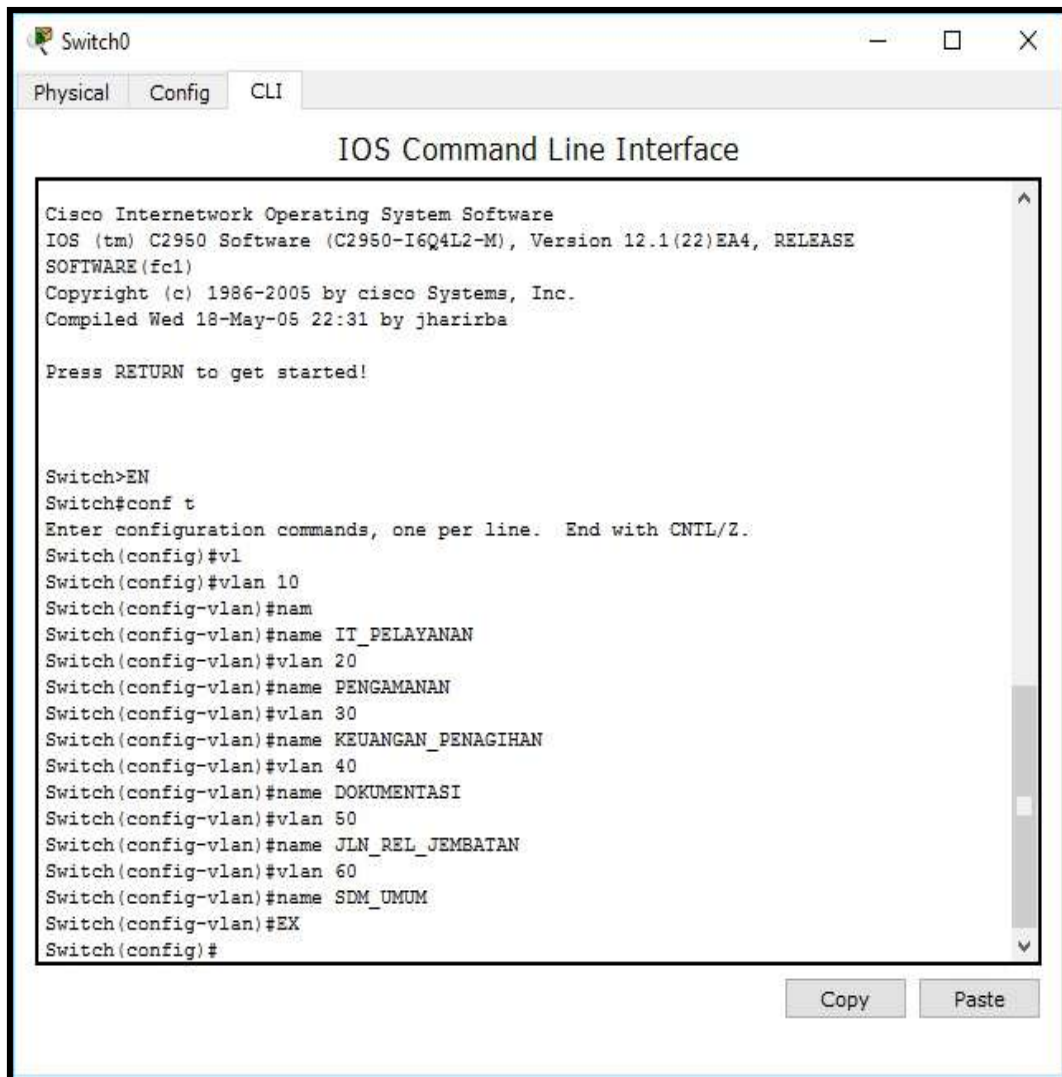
Switch0

Physical Config CLI

IOS Command Line Interface

Cisco Internetwork Operating System Software
IOS (tm) C2950 Software (C2950-I6Q4L2-M), Version 12.1(22)EA4, RELEASE SOFTWARE(fc1)
Copyright (c) 1986-2005 by cisco Systems, Inc.
Compiled Wed 18-May-05 22:31 by jharirba

Press RETURN to get started!

Switch>EN
Switch#conf t
Enter configuration commands, one per line. End with CNTL/Z.
Switch(config)#vl
Switch(config)#vlan 10
Switch(config-vlan)#nam
Switch(config-vlan)#name IT_PELAYANAN
Switch(config-vlan)#vlan 20
Switch(config-vlan)#name PENGAMANAN
Switch(config-vlan)#vlan 30
Switch(config-vlan)#name KEUANGAN_PENAGIHAN
Switch(config-vlan)#vlan 40
Switch(config-vlan)#name DOKUMENTASI
Switch(config-vlan)#vlan 50
Switch(config-vlan)#name JLN_REL_JEMBATAN
Switch(config-vlan)#vlan 60
Switch(config-vlan)#name SDM_UMUM
Switch(config-vlan)#EX
Switch(config)#

Copy Paste